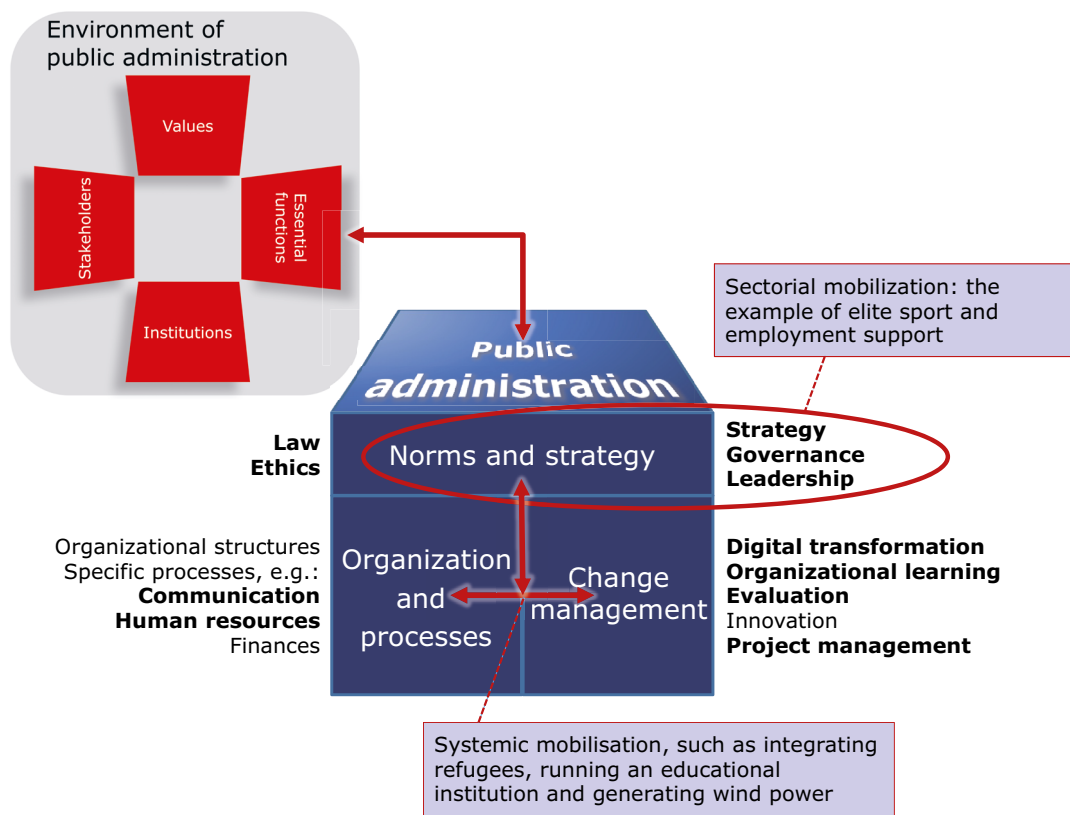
Environment of public administration

Values

Stakeholders

Essential functions

Institutions

Sectorial mobilization: the example of elite sport and employment support

Public administration

Law
Ethics

Norms and strategy

Strategy
Governance
Leadership

Organizational structures
Specific processes, e.g.:
**Communication**
**Human resources**
Finances

Organization and processes

Change management

**Digital transformation**
**Organizational learning**
**Evaluation**
Innovation
**Project management**

Systemic mobilisation, such as integrating refugees, running an educational institution and generating wind power